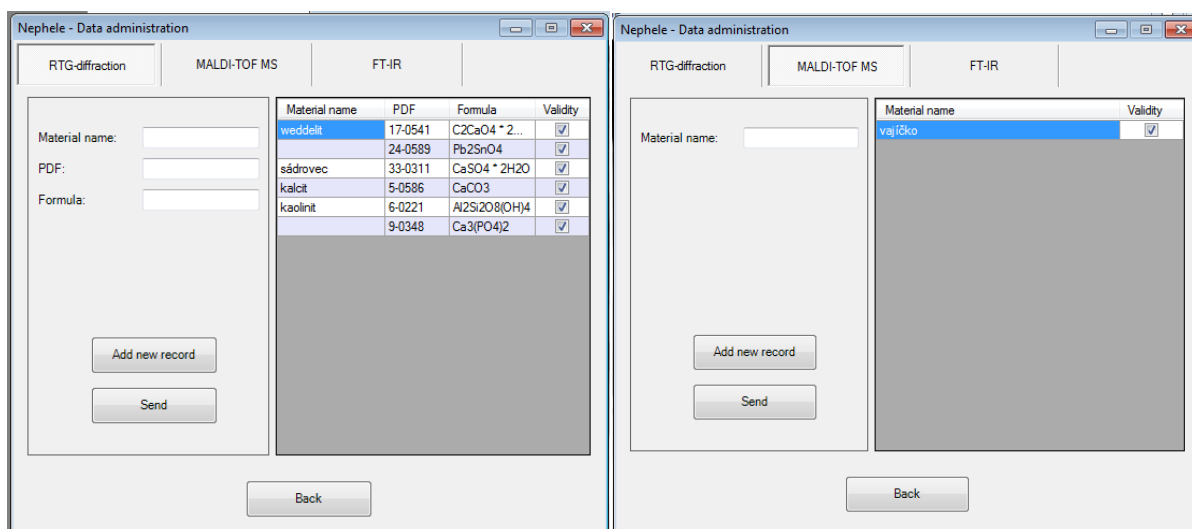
Nephele - Data administration

RTG-diffraction | MALDI-TOF MS | FT-IR

Material name:

PDF:

Formula:

| Material name | PDF | Formula | Validity |
|---|---|---|---|
| weddelit | 17-0541 | C2CaO4 * 2... | ☑ |
| | 24-0589 | Pb2SnO4 | ☑ |
| sádrovec | 33-0311 | CaSO4 * 2H2O | ☑ |
| kalcit | 5-0586 | CaCO3 | ☑ |
| kaolinit | 6-0221 | Al2Si2O8(OH)4 | ☑ |
| | 9-0348 | Ca3(PO4)2 | ☑ |

Add new record

Send

Back

Nephele - Data administration

RTG-diffraction | MALDI-TOF MS | FT-IR

Material name:

| Material name | Validity |
|---|---|
| vajíčko | ☑ |

Add new record

Send

Back